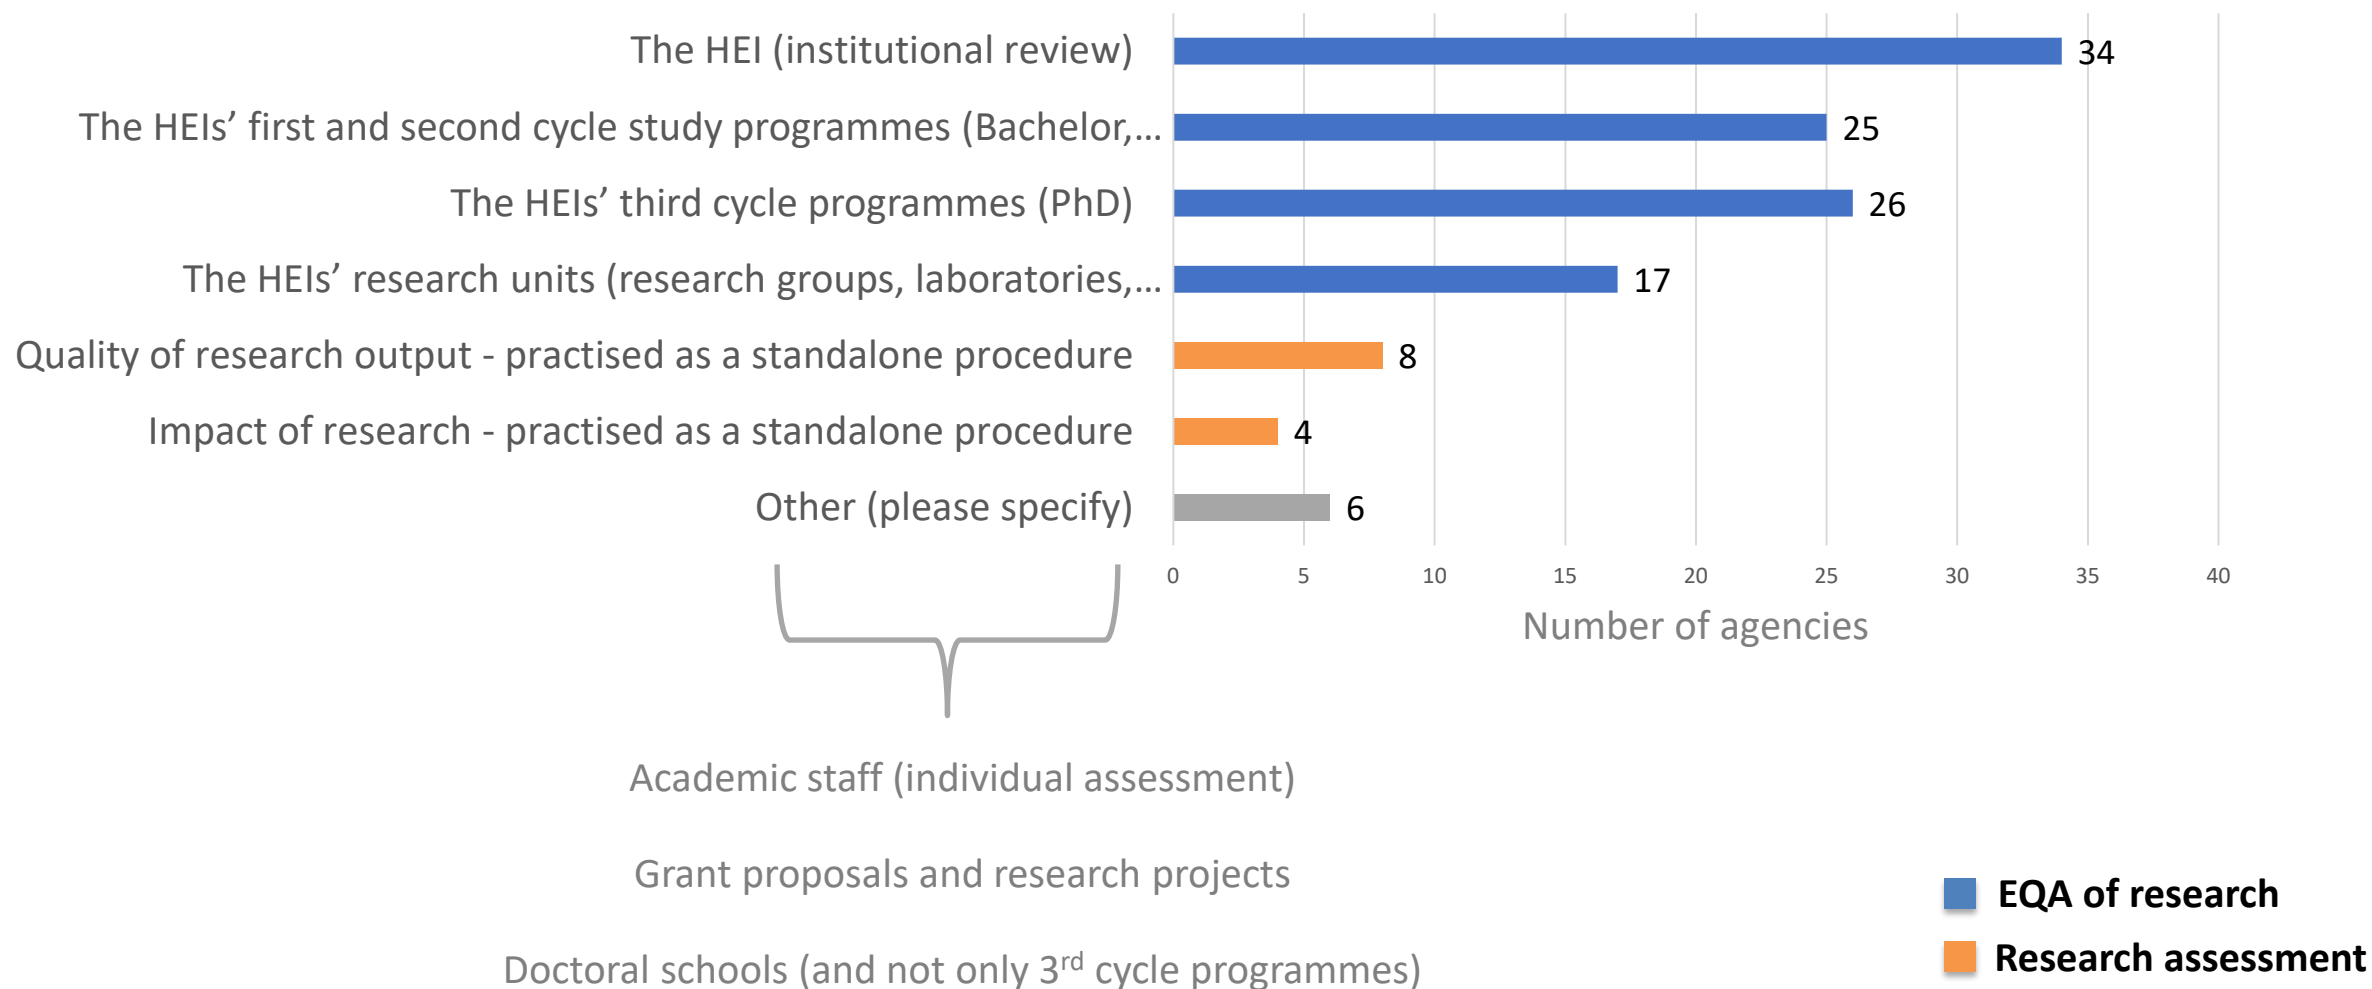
The HEI (institutional review)
34
The HEIs’ first and second cycle study programmes (Bachelor,...
25
The HEIs’ third cycle programmes (PhD)
26
The HEIs’ research units (research groups, laboratories,...
17
Quality of research output - practised as a standalone procedure
8
Impact of research - practised as a standalone procedure
4
Other (please specify)
6

0 5 10 15 20 25 30 35 40

Number of agencies

Academic staff (individual assessment)

Grant proposals and research projects

Doctoral schools (and not only 3$^{rd}$ cycle programmes)

EQA of research

Research assessment